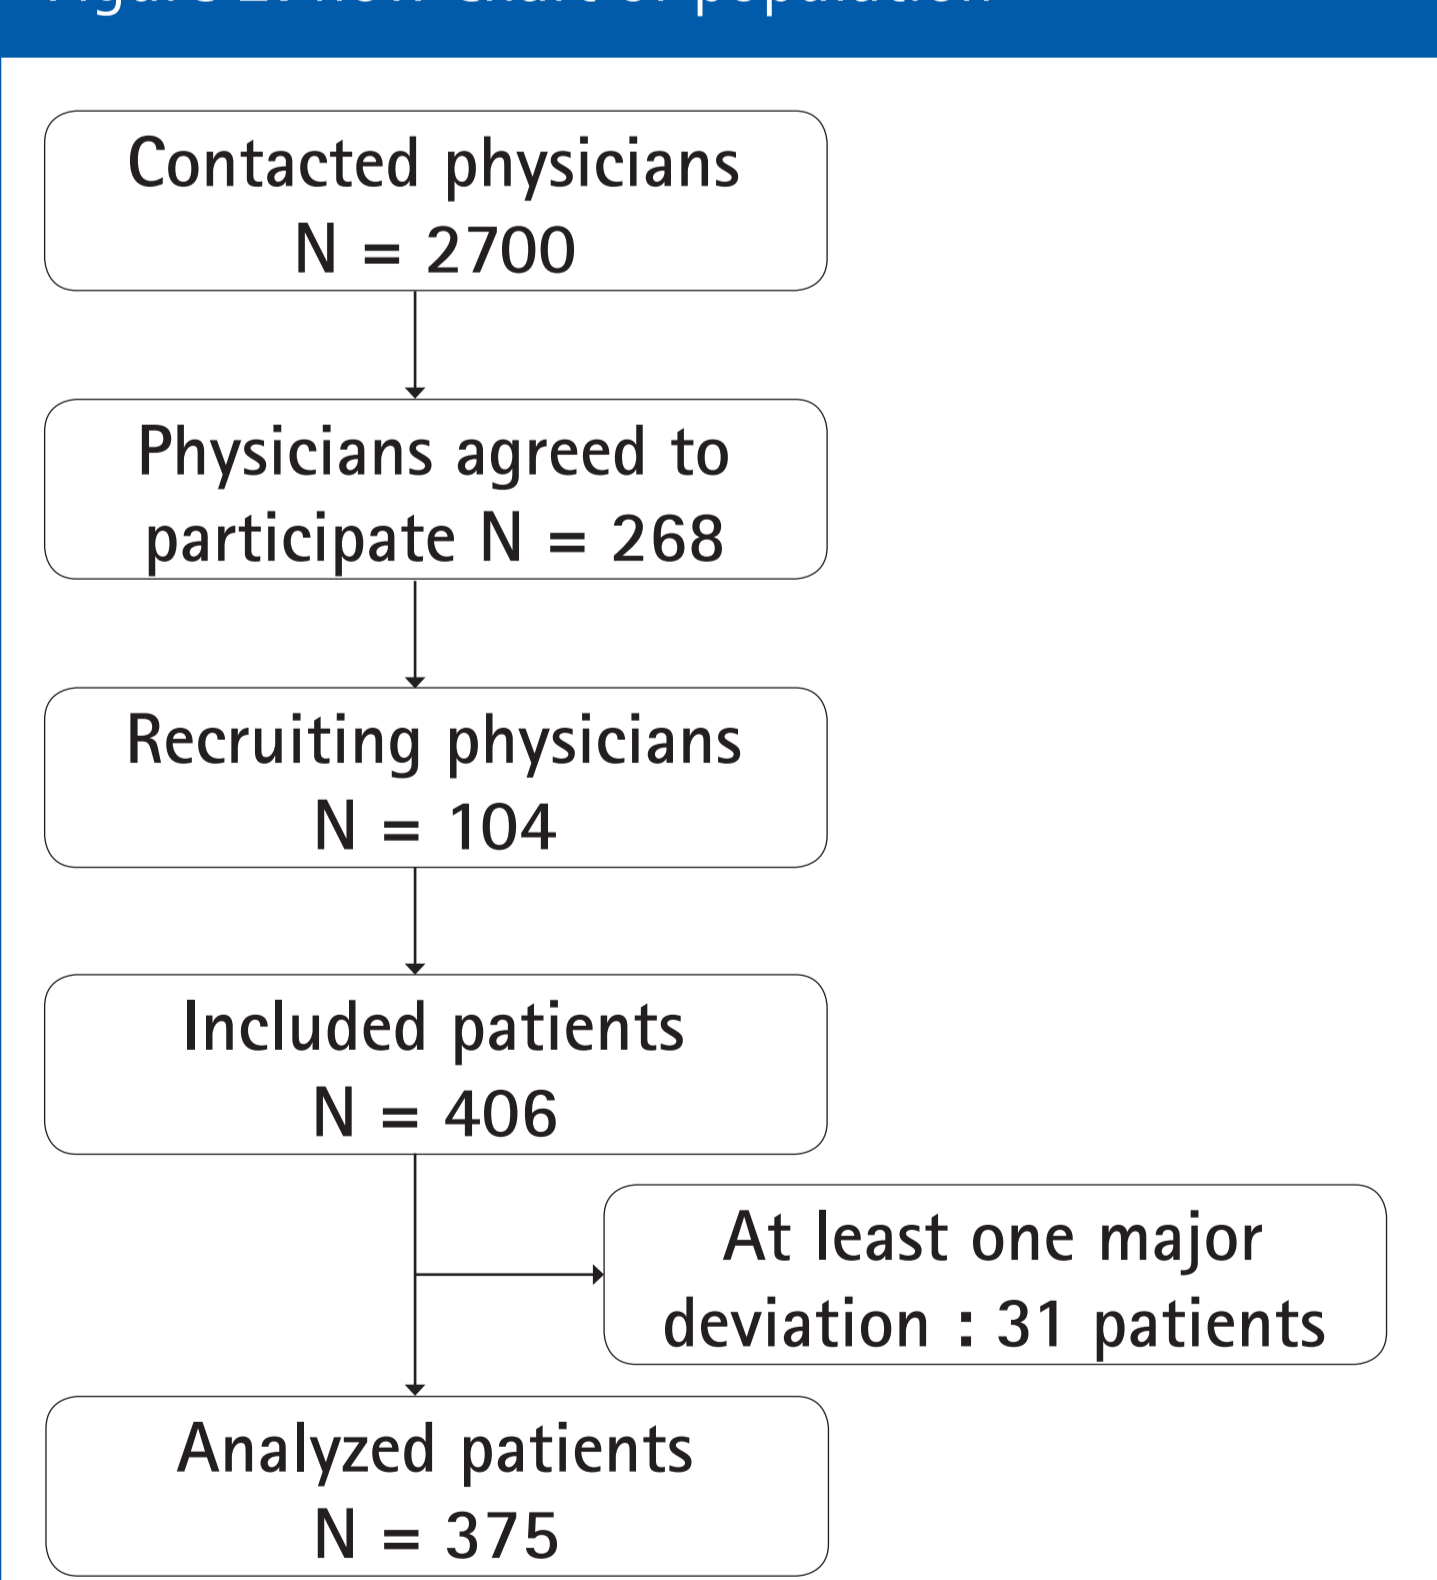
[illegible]

Contacted physicians
N = 2700

Physicians agreed to participate N = 268

Recruiting physicians
N = 104

Included patients
N = 406

At least one major deviation : 31 patients

Analyzed patients
N = 375